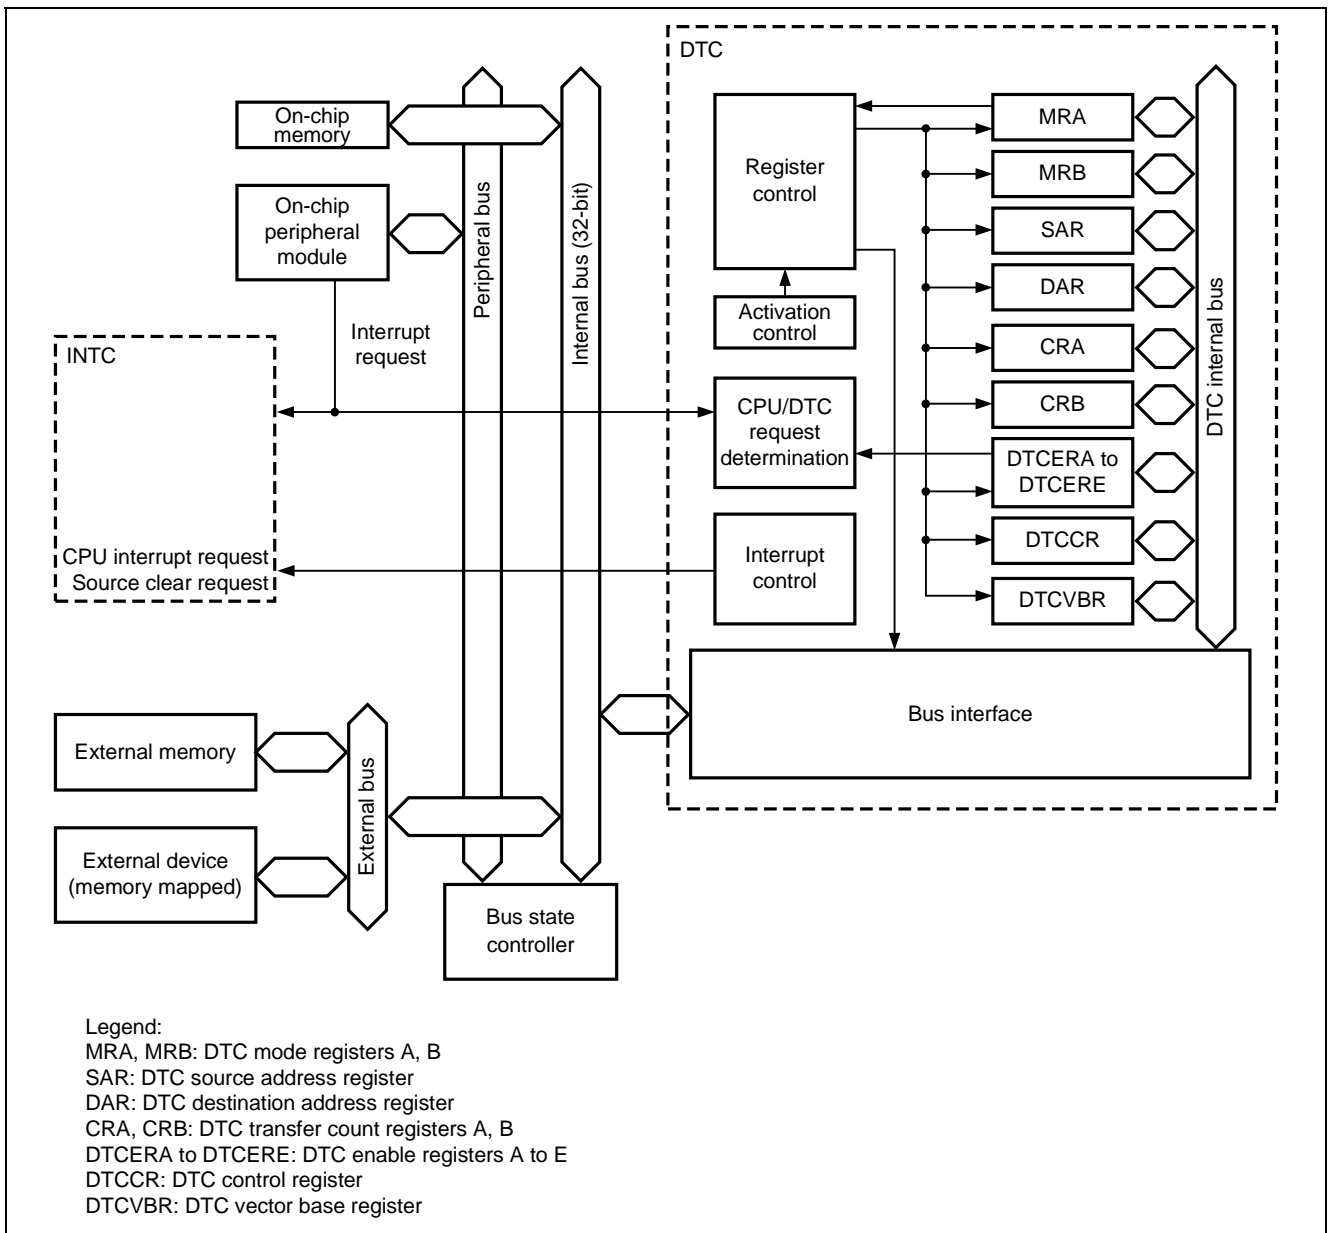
DTC

On-chip memory

On-chip peripheral module

Peripheral bus

Internal bus (32-bit)

Register control

Activation control

MRA

MRB

SAR

DAR

CRA

CRB

DTCERA to DTCERE

DTCCR

DTCVBR

DTC internal bus

Interrupt request

INTC

CPU/DTC request determination

Interrupt control

CPU interrupt request
Source clear request

Bus interface

External memory

External bus

External device (memory mapped)

Bus state controller

Legend:
MRA, MRB: DTC mode registers A, B
SAR: DTC source address register
DAR: DTC destination address register
CRA, CRB: DTC transfer count registers A, B
DTCERA to DTCERE: DTC enable registers A to E
DTCCR: DTC control register
DTCVBR: DTC vector base register